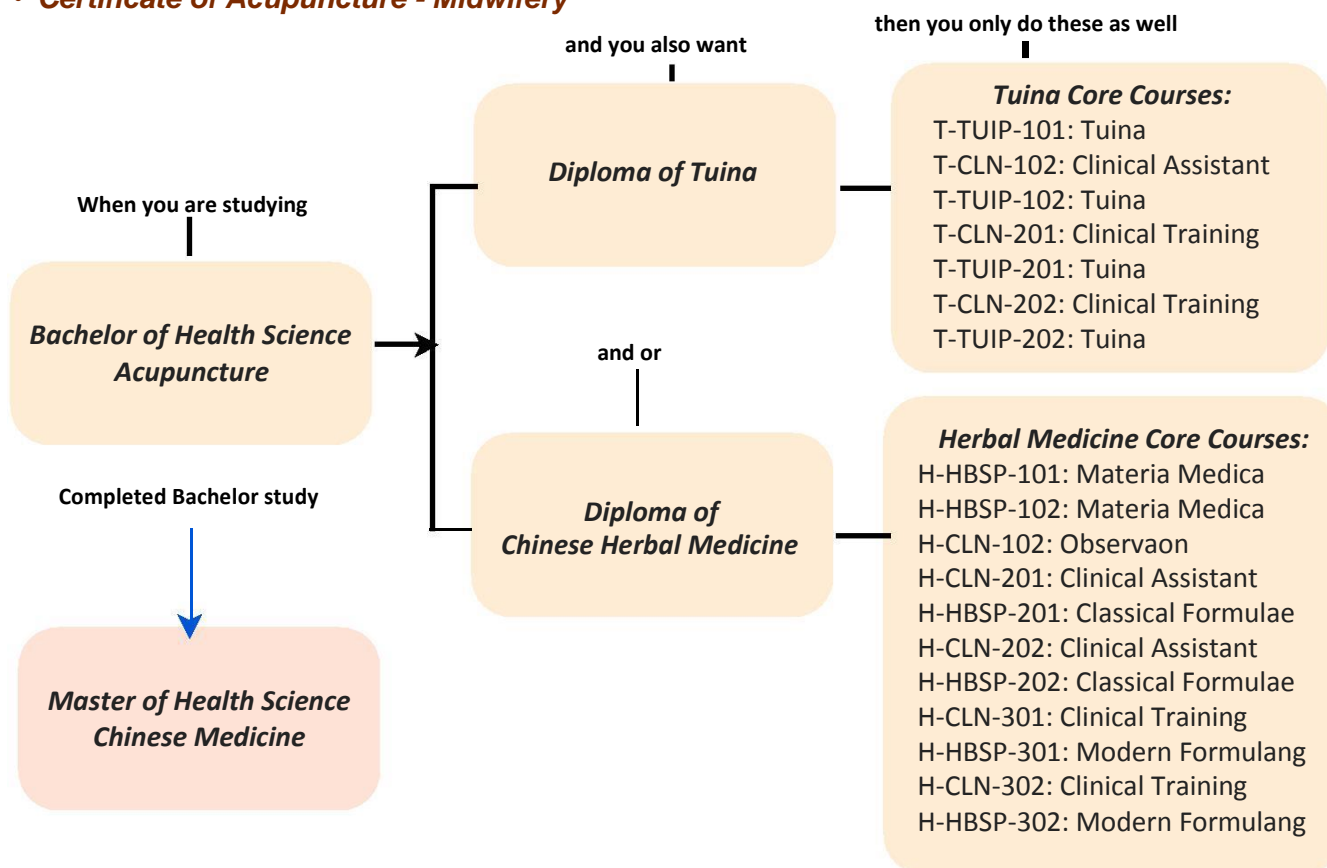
• Certificate of Acupuncture - Midwifery

When you are studying

Bachelor of Health Science Acupuncture

Completed Bachelor study

Master of Health Science Chinese Medicine

and you also want

Diploma of Tuina

and or

Diploma of Chinese Herbal Medicine

then you only do these as well

Tuina Core Courses:
T-TUIP-101: Tuina
T-CLN-102: Clinical Assistant
T-TUIP-102: Tuina
T-CLN-201: Clinical Training
T-TUIP-201: Tuina
T-CLN-202: Clinical Training
T-TUIP-202: Tuina

Herbal Medicine Core Courses:
H-HBSP-101: Materia Medica
H-HBSP-102: Materia Medica
H-CLN-102: Observaon
H-CLN-201: Clinical Assistant
H-HBSP-201: Classical Formulae
H-CLN-202: Clinical Assistant
H-HBSP-202: Classical Formulae
H-CLN-301: Clinical Training
H-HBSP-301: Modern Formulang
H-CLN-302: Clinical Training
H-HBSP-302: Modern Formulang